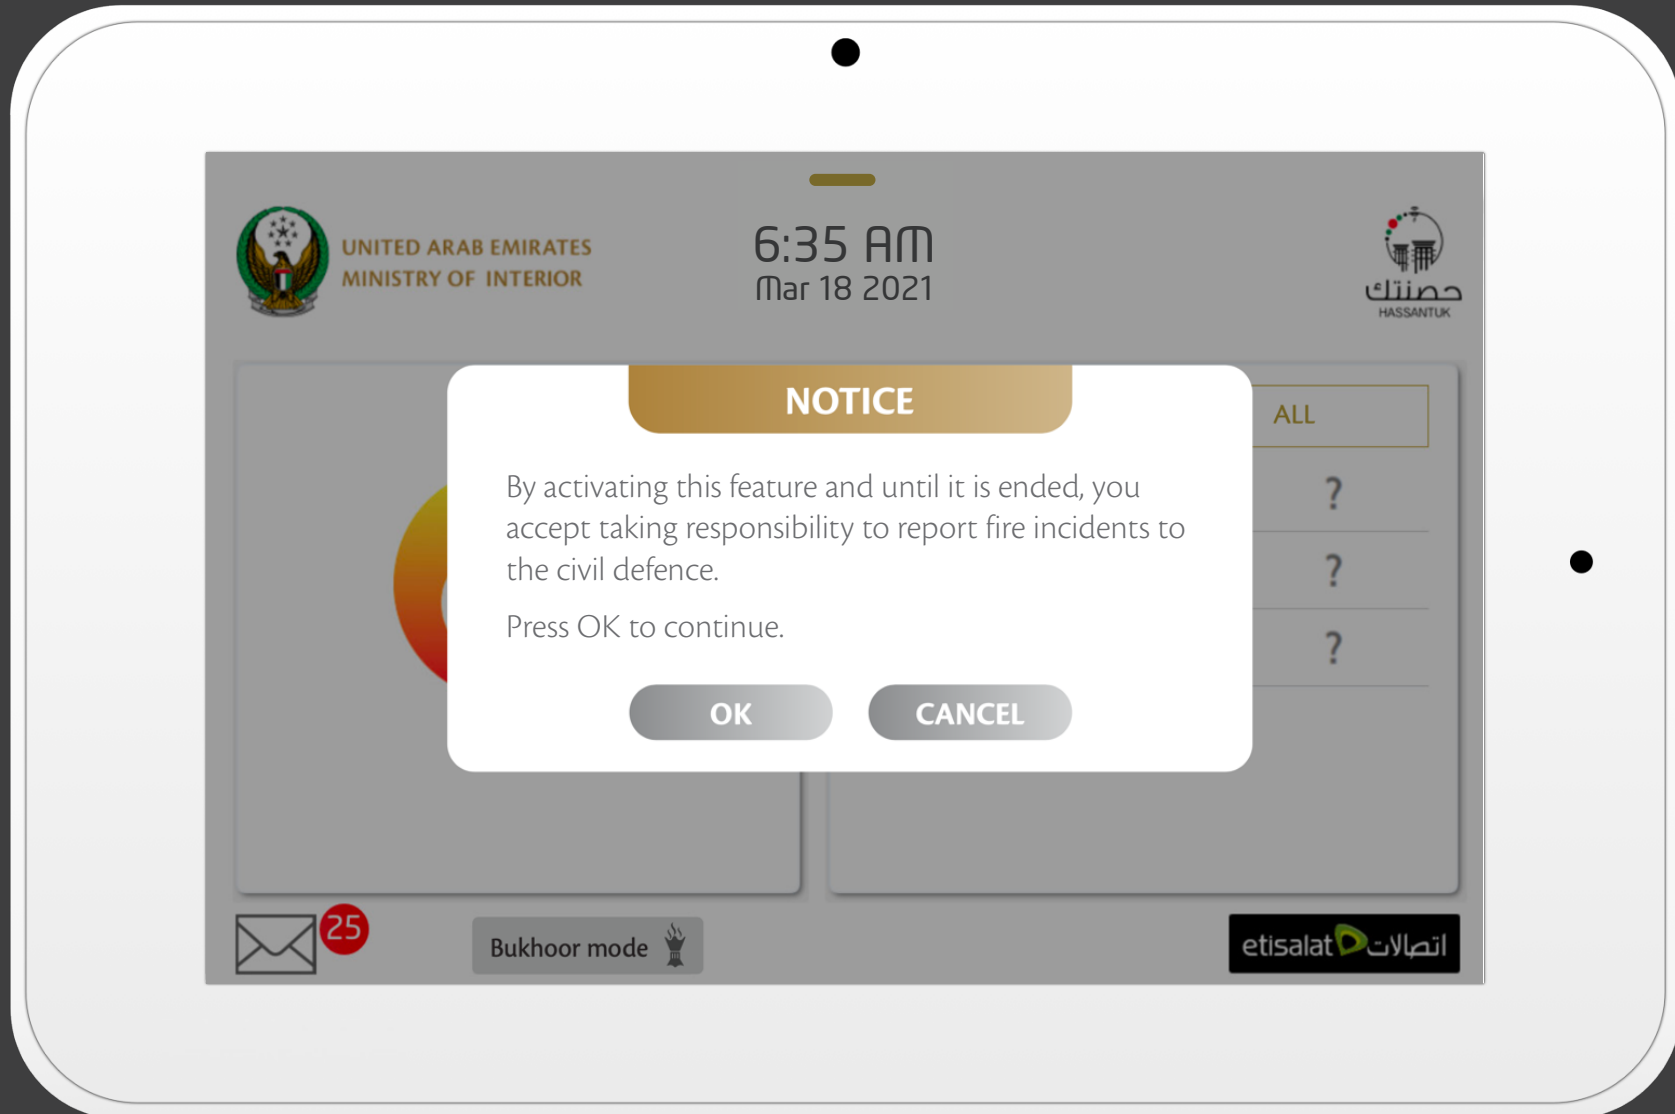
UNITED ARAB EMIRATES
MINISTRY OF INTERIOR

6:35 AM
Mar 18 2021

حصنتك
HASSANTUK

NOTICE

By activating this feature and until it is ended, you accept taking responsibility to report fire incidents to the civil defence.

Press OK to continue.

OK CANCEL

ALL
?
?
?

25

Bukhoor mode

etisalat اتصالات